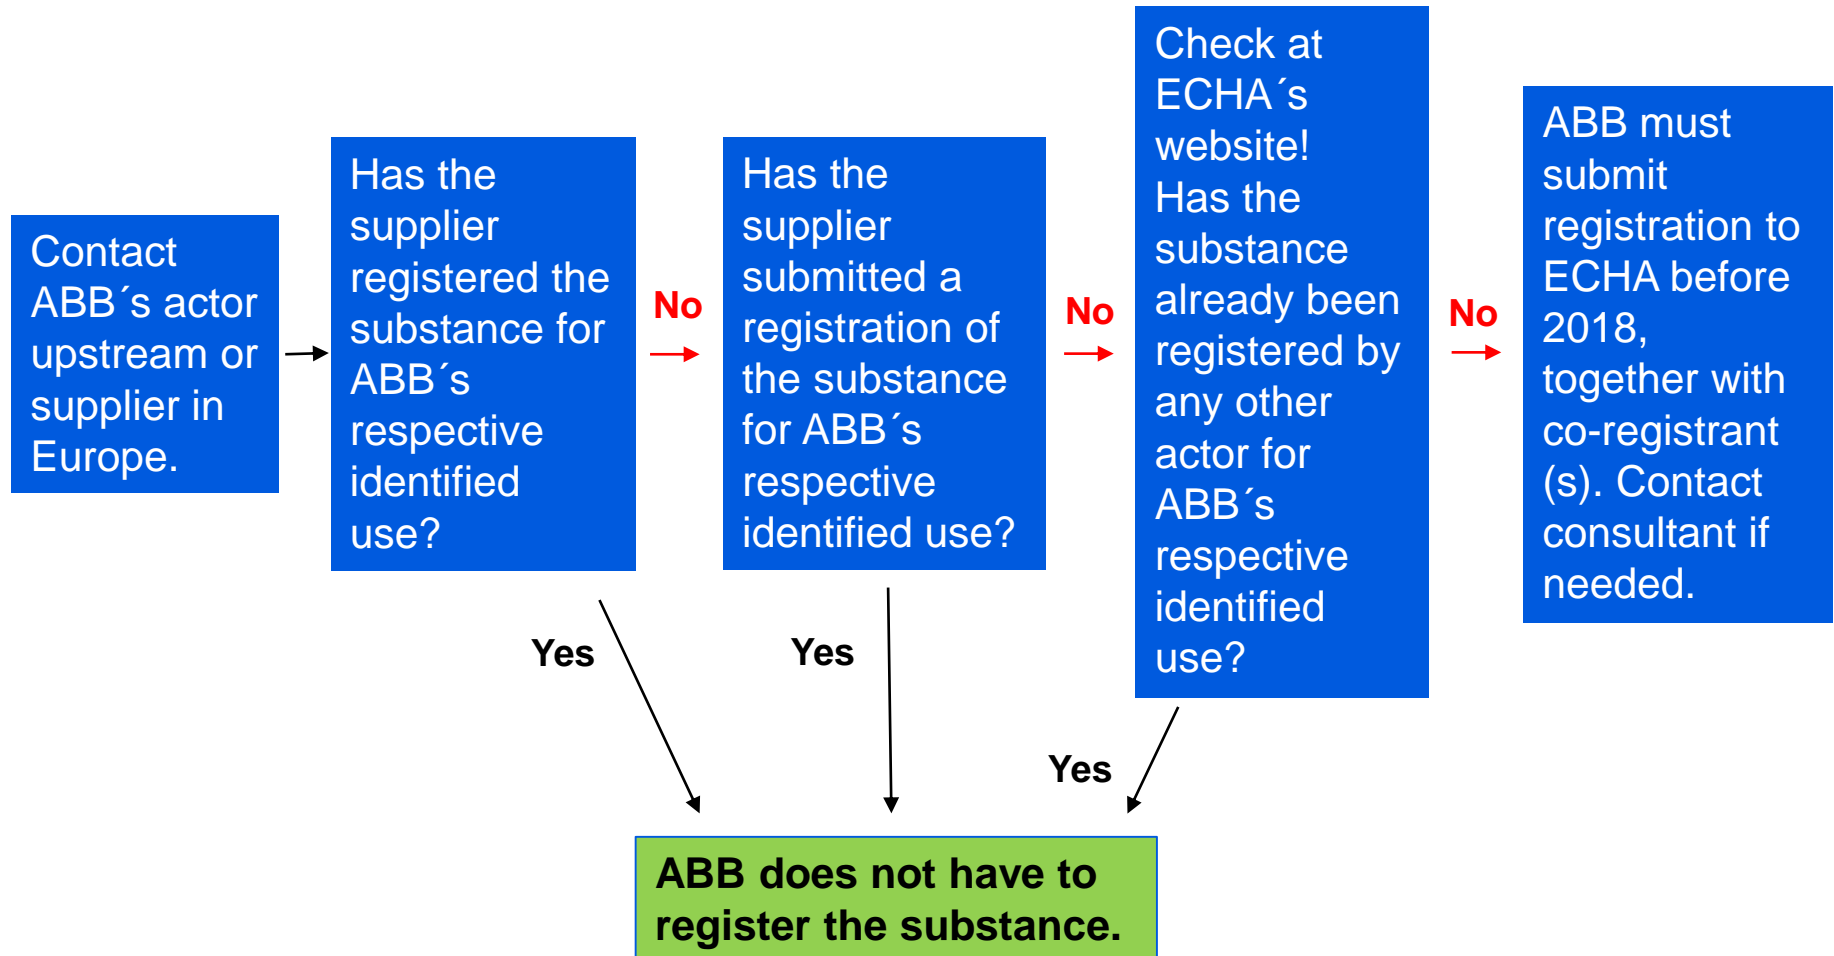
Contact ABB´s actor upstream or supplier in Europe.

Has the supplier registered the substance for ABB´s respective identified use?

No

Has the supplier submitted a registration of the substance for ABB´s respective identified use?

No

Check at ECHA´s website! Has the substance already been registered by any other actor for ABB´s respective identified use?

No

ABB must submit registration to ECHA before 2018, together with co-registrant (s). Contact consultant if needed.

Yes

Yes

Yes

ABB does not have to register the substance.